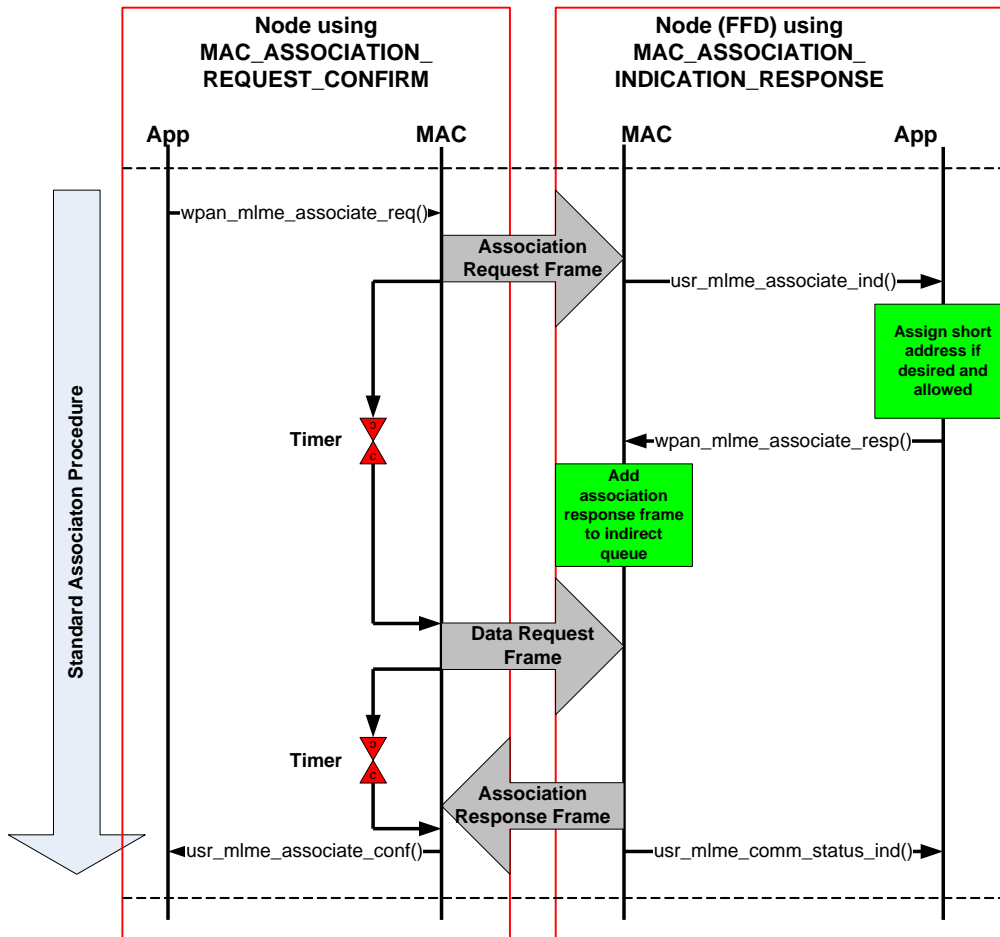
Node using
MAC_ASSOCIATION_
REQUEST_CONFIRM

Node (FFD) using
MAC_ASSOCIATION_
INDICATION_RESPONSE

App
MAC
MAC
App

Standard Associaton Procedure

wpan_mlme_associate_req()

Association Request Frame

usr_mlme_associate_ind()

Assign short address if desired and allowed

Timer

wpan_mlme_associate_resp()

Add association response frame to indirect queue

Data Request Frame

Timer

Association Response Frame

usr_mlme_associate_conf()

usr_mlme_comm_status_ind()